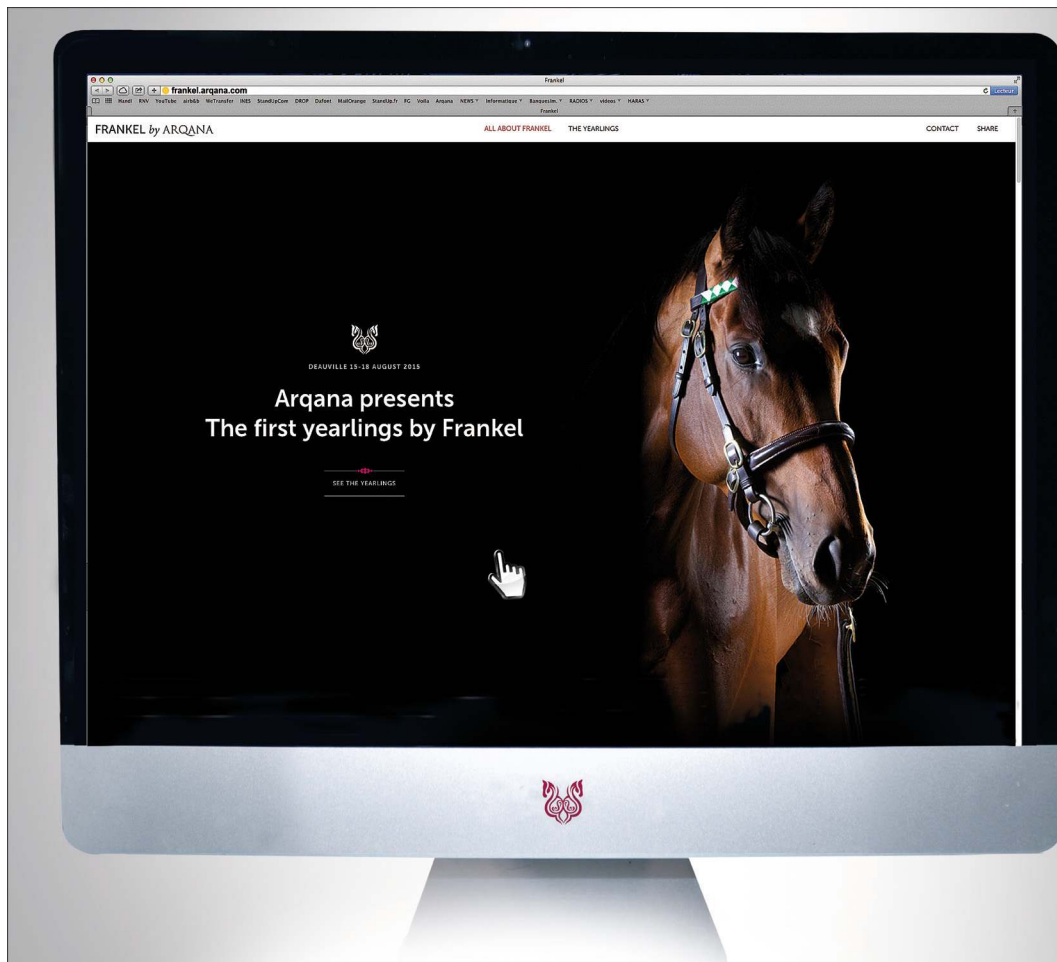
Frankel

frankel.arqana.com

Lecteur

Handi RNV YouTube airbnb WeTransfer INES StandUpCom DROP Dafont MailOrange StandUp.fr FG Voila Arqana NEWS Informatique Banques/Im. RADIOS videos HARAS

Frankel

FRANKEL by ARQANA

ALL ABOUT FRANKEL THE YEARLINGS

CONTACT SHARE

DEAUVILLE 15-18 AUGUST 2015

Arqana presents
The first yearlings by Frankel

SEE THE YEARLINGS